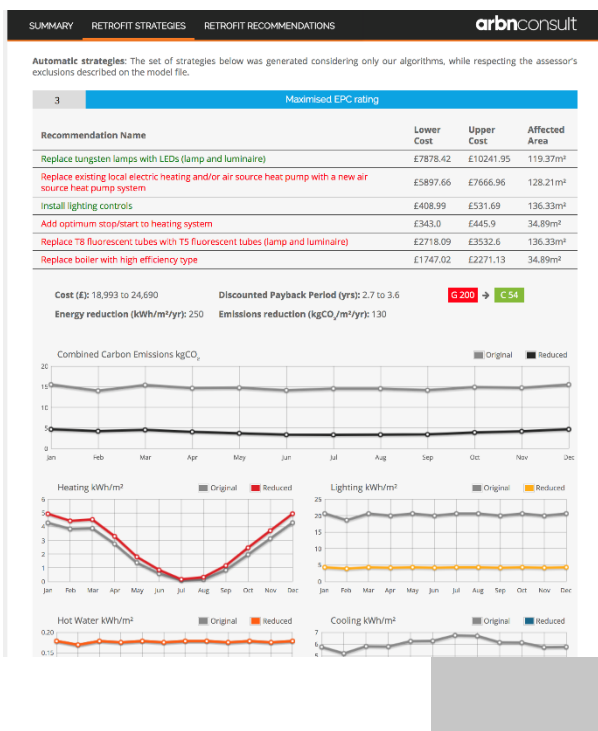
SUMMARY RETROFIT STRATEGIES RETROFIT RECOMMENDATIONS arbnconsult

**Automatic strategies**: The set of strategies below was generated considering only our algorithms, while respecting the assessor's exclusions described on the model file.

3 Maximised EPC rating

| Recommendation Name | Lower Cost | Upper Cost | Affected Area |
|---|---|---|---|
| Replace tungsten lamps with LEDs (lamp and luminaire) | £7878.42 | £10241.95 | 119.37m² |
| Replace existing local electric heating and/or air source heat pump with a new air source heat pump system | £5897.66 | £7666.96 | 128.21m² |
| Install lighting controls | £408.99 | £531.69 | 136.33m² |
| Add optimum stop/start to heating system | £343.0 | £445.9 | 34.89m² |
| Replace T8 fluorescent tubes with T5 fluorescent tubes (lamp and luminaire) | £2718.09 | £3532.6 | 136.33m² |
| Replace boiler with high efficiency type | £1747.02 | £2271.13 | 34.89m² |

Cost (£): 18,993 to 24,690
Discounted Payback Period (yrs): 2.7 to 3.6
G 200 → C 54
Energy reduction (kWh/m²/yr): 250
Emissions reduction (kgCO₂/m²/yr): 130

Combined Carbon Emissions kgCO₂
Original Reduced
20
15
10
5
0
Jan Feb Mar Apr May Jun Jul Aug Sep Oct Nov Dec

Heating kWh/m²
Original Reduced
6
5
4
3
2
1
0
Jan Feb Mar Apr May Jun Jul Aug Sep Oct Nov Dec

Lighting kWh/m²
Original Reduced
25
20
15
10
5
0
Jan Feb Mar Apr May Jun Jul Aug Sep Oct Nov Dec

Hot Water kWh/m²
Original Reduced
0.20
0.15

Cooling kWh/m²
Original Reduced
7
6